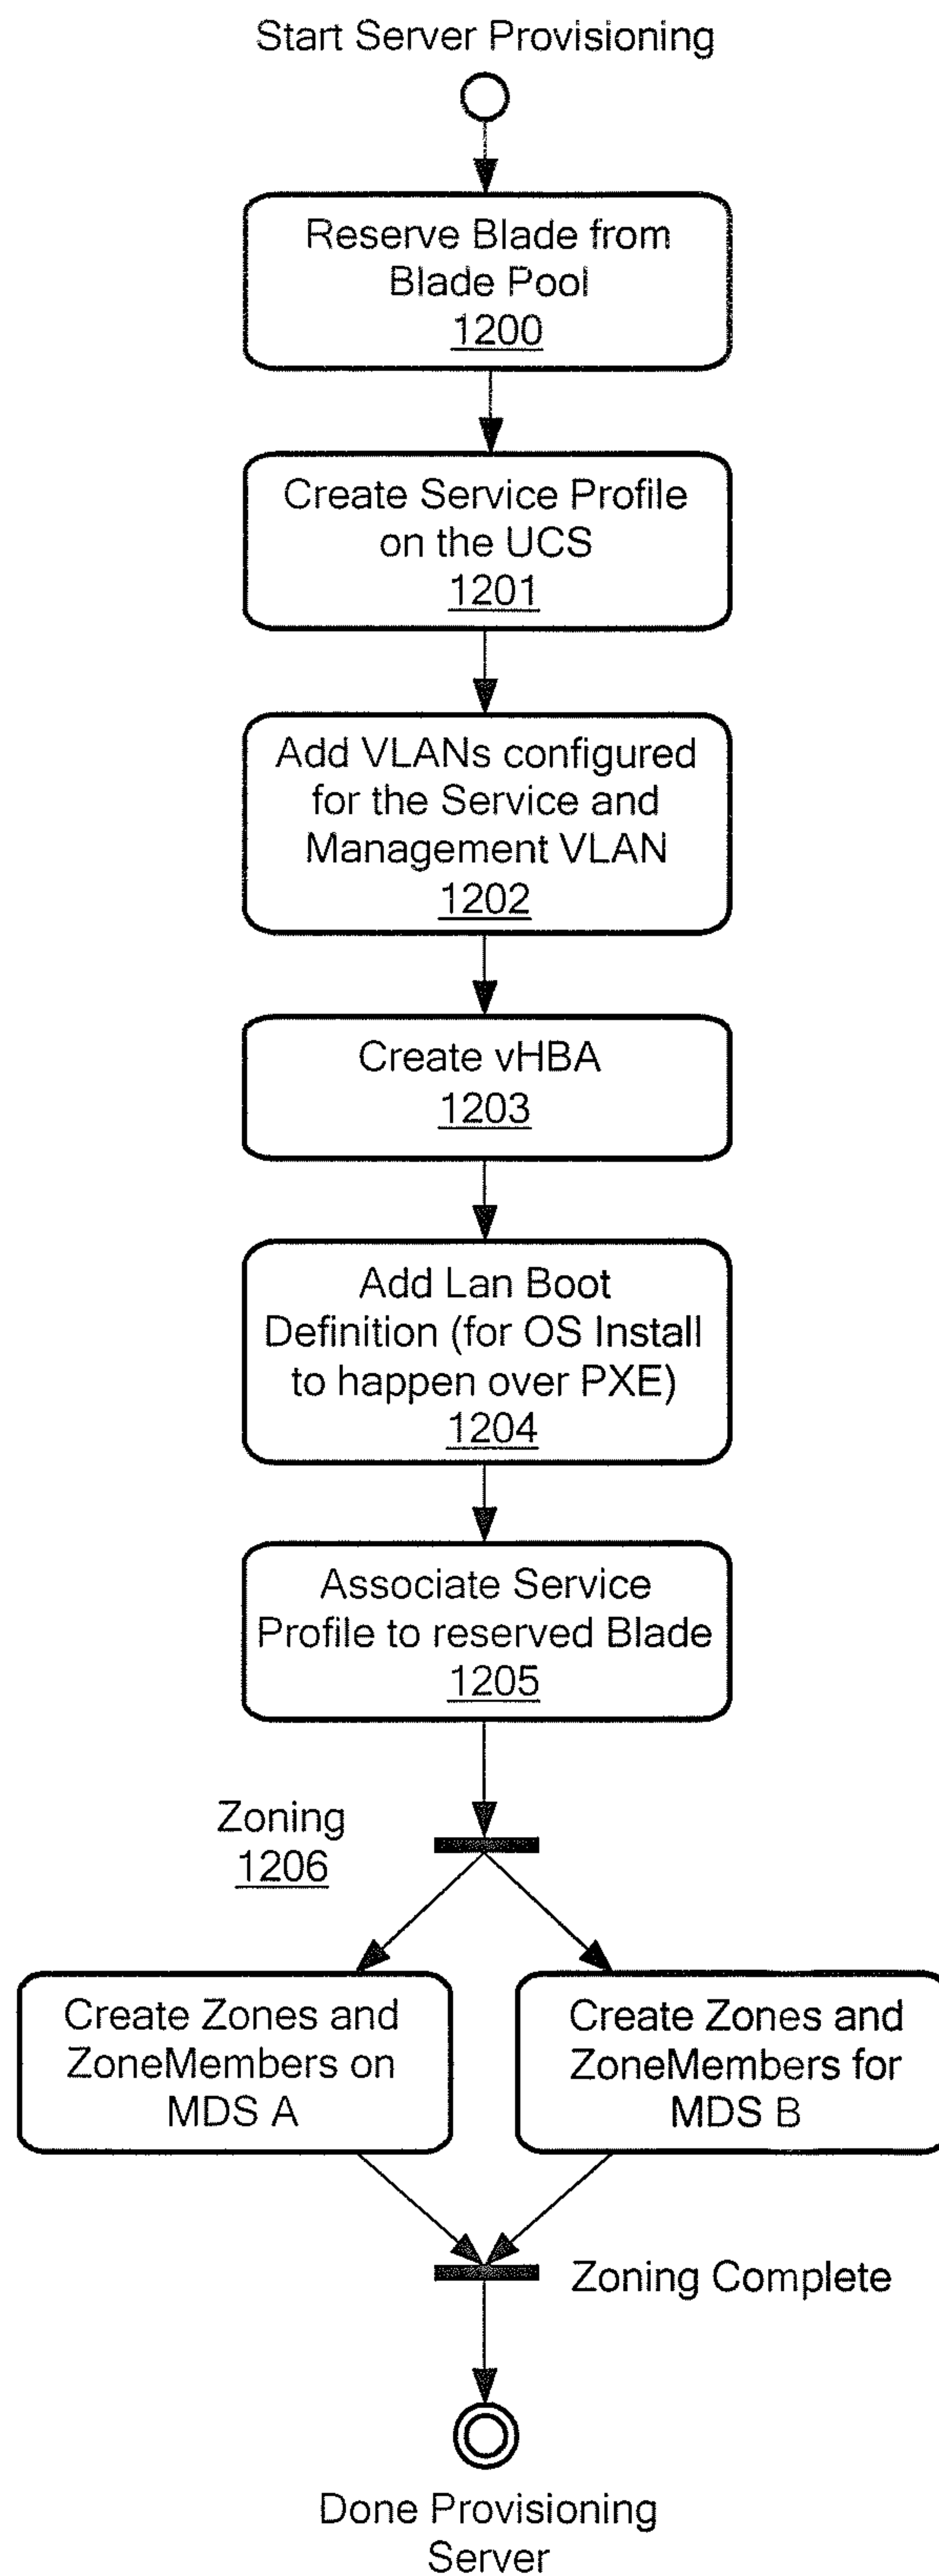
Start Server Provisioning

Reserve Blade from Blade Pool
1200

Create Service Profile on the UCS
1201

Add VLANs configured for the Service and Management VLAN
1202

Create vHBA
1203

Add Lan Boot Definition (for OS Install to happen over PXE)
1204

Associate Service Profile to reserved Blade
1205

Zoning
1206

Create Zones and ZoneMembers on MDS A

Create Zones and ZoneMembers for MDS B

Zoning Complete

Done Provisioning Server